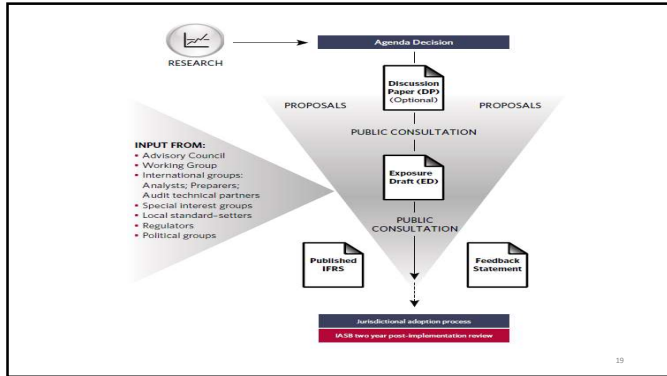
RESEARCH

Agenda Decision

Discussion Paper (DP) (Optional)

PROPOSALS

PROPOSALS

PUBLIC CONSULTATION

INPUT FROM:
• Advisory Council
• Working Group
• International groups: Analysts; Preparers; Audit technical partners
• Special interest groups
• Local standard-setters
• Regulators
• Political groups

Exposure Draft (ED)

PUBLIC CONSULTATION

Published IFRS

Feedback Statement

Jurisdictional adoption process

IASB two year post-implementation review

19